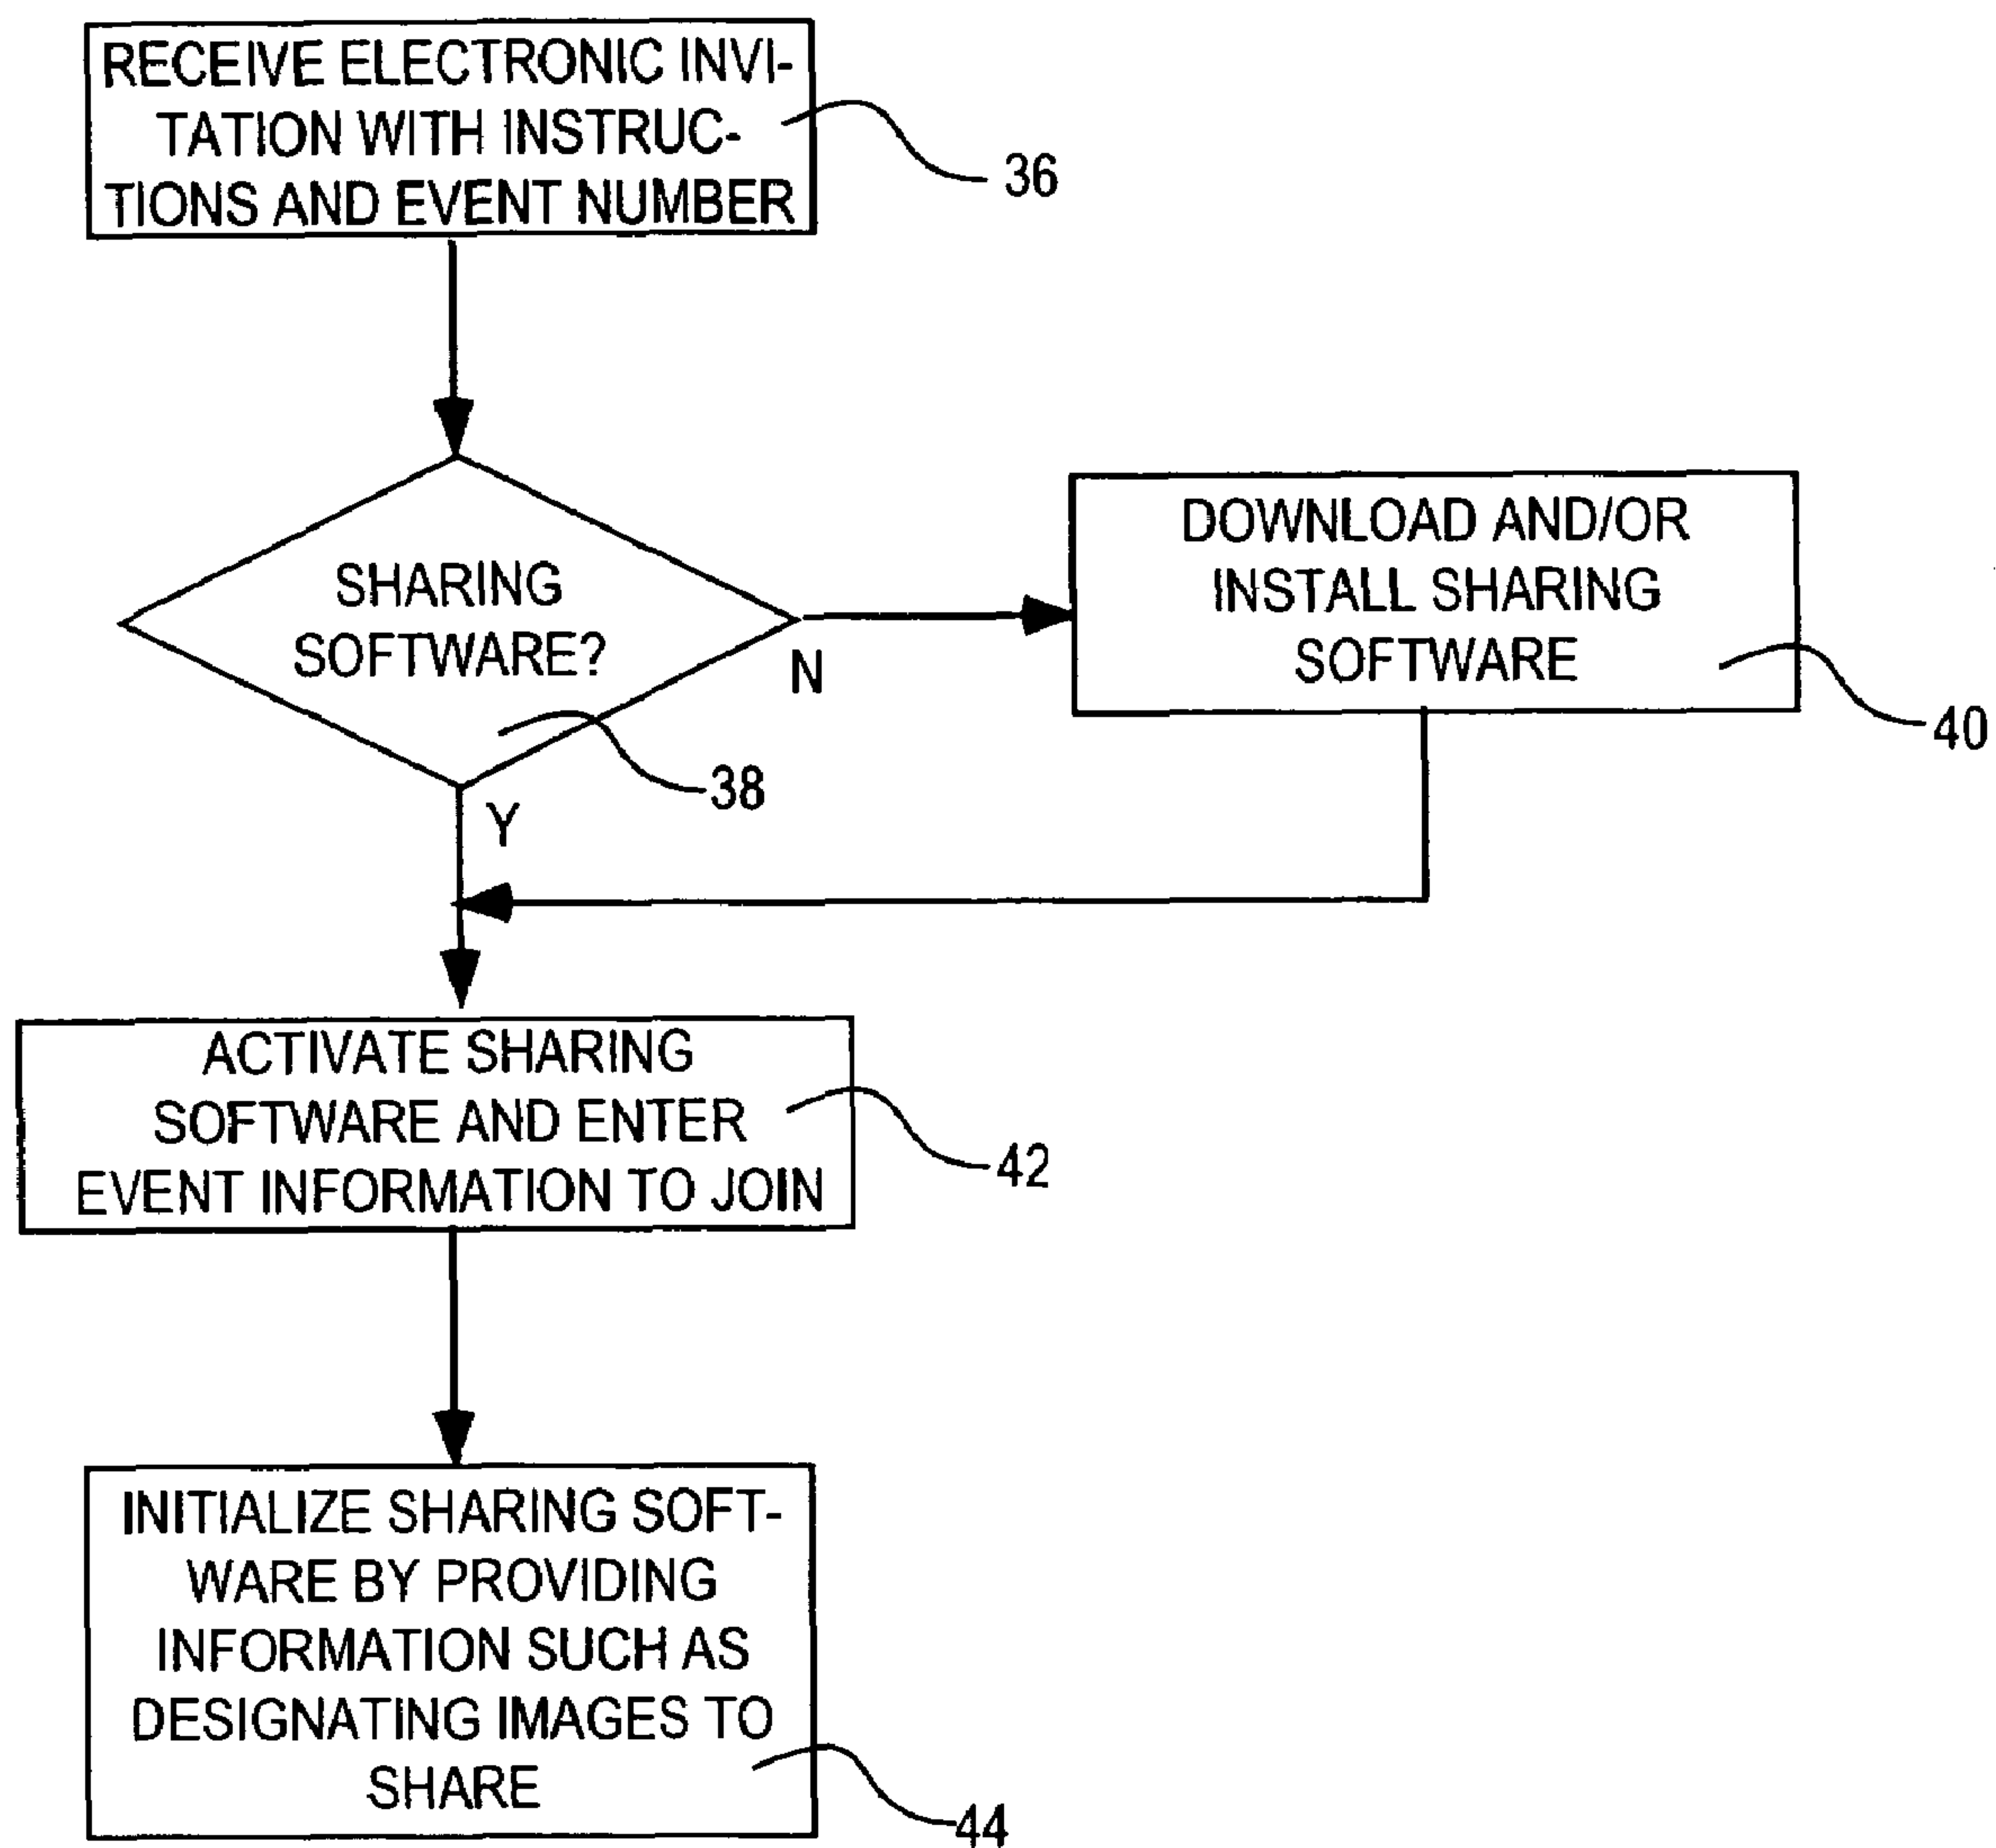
RECEIVE ELECTRONIC INVITATION WITH INSTRUCTIONS AND EVENT NUMBER

36

SHARING SOFTWARE?

38

N

Y

DOWNLOAD AND/OR INSTALL SHARING SOFTWARE

40

ACTIVATE SHARING SOFTWARE AND ENTER EVENT INFORMATION TO JOIN

42

INITIALIZE SHARING SOFTWARE BY PROVIDING INFORMATION SUCH AS DESIGNATING IMAGES TO SHARE

44